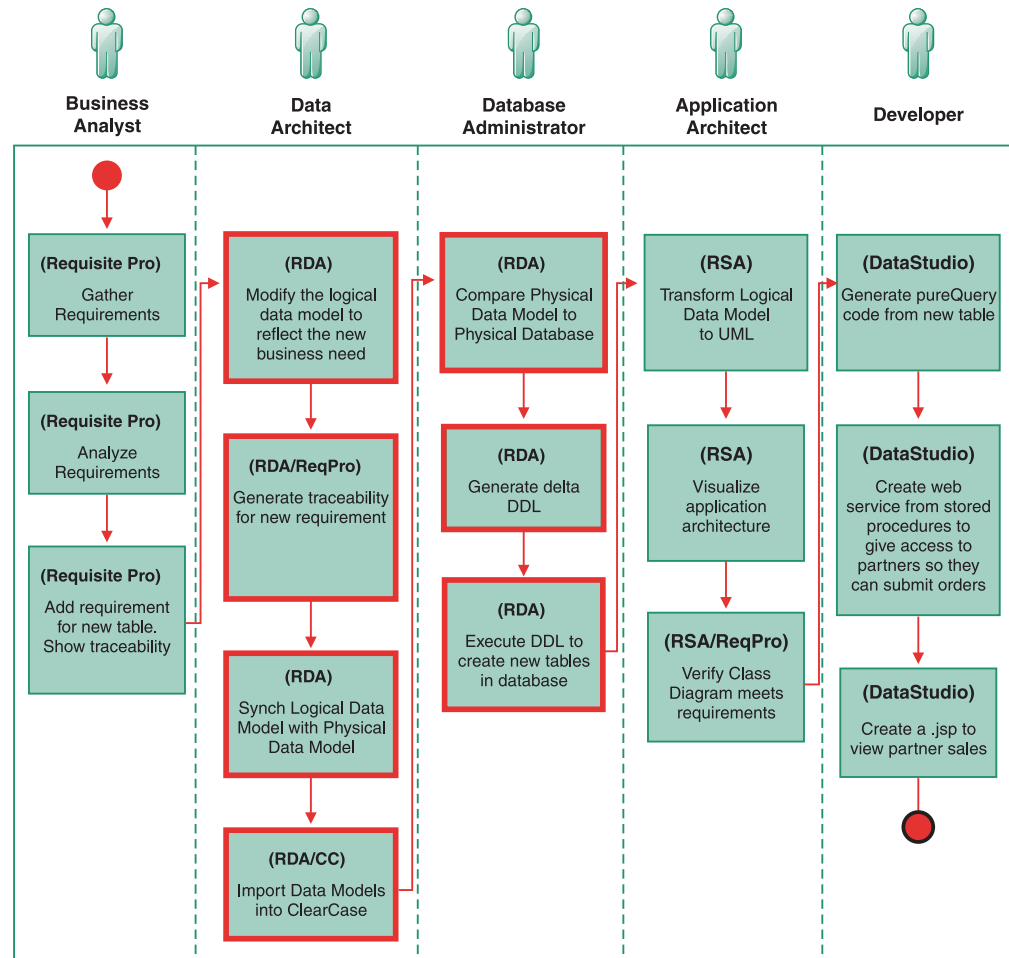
Business Analyst

Data Architect

Database Administrator

Application Architect

Developer

(Requisite Pro)
Gather Requirements

(Requisite Pro)
Analyze Requirements

(Requisite Pro)
Add requirement for new table. Show traceability

(RDA)
Modify the logical data model to reflect the new business need

(RDA/ReqPro)
Generate traceability for new requirement

(RDA)
Synch Logical Data Model with Physical Data Model

(RDA/CC)
Import Data Models into ClearCase

(RDA)
Compare Physical Data Model to Physical Database

(RDA)
Generate delta DDL

(RDA)
Execute DDL to create new tables in database

(RSA)
Transform Logical Data Model to UML

(RSA)
Visualize application architecture

(RSA/ReqPro)
Verify Class Diagram meets requirements

(DataStudio)
Generate pureQuery code from new table

(DataStudio)
Create web service from stored procedures to give access to partners so they can submit orders

(DataStudio)
Create a .jsp to view partner sales